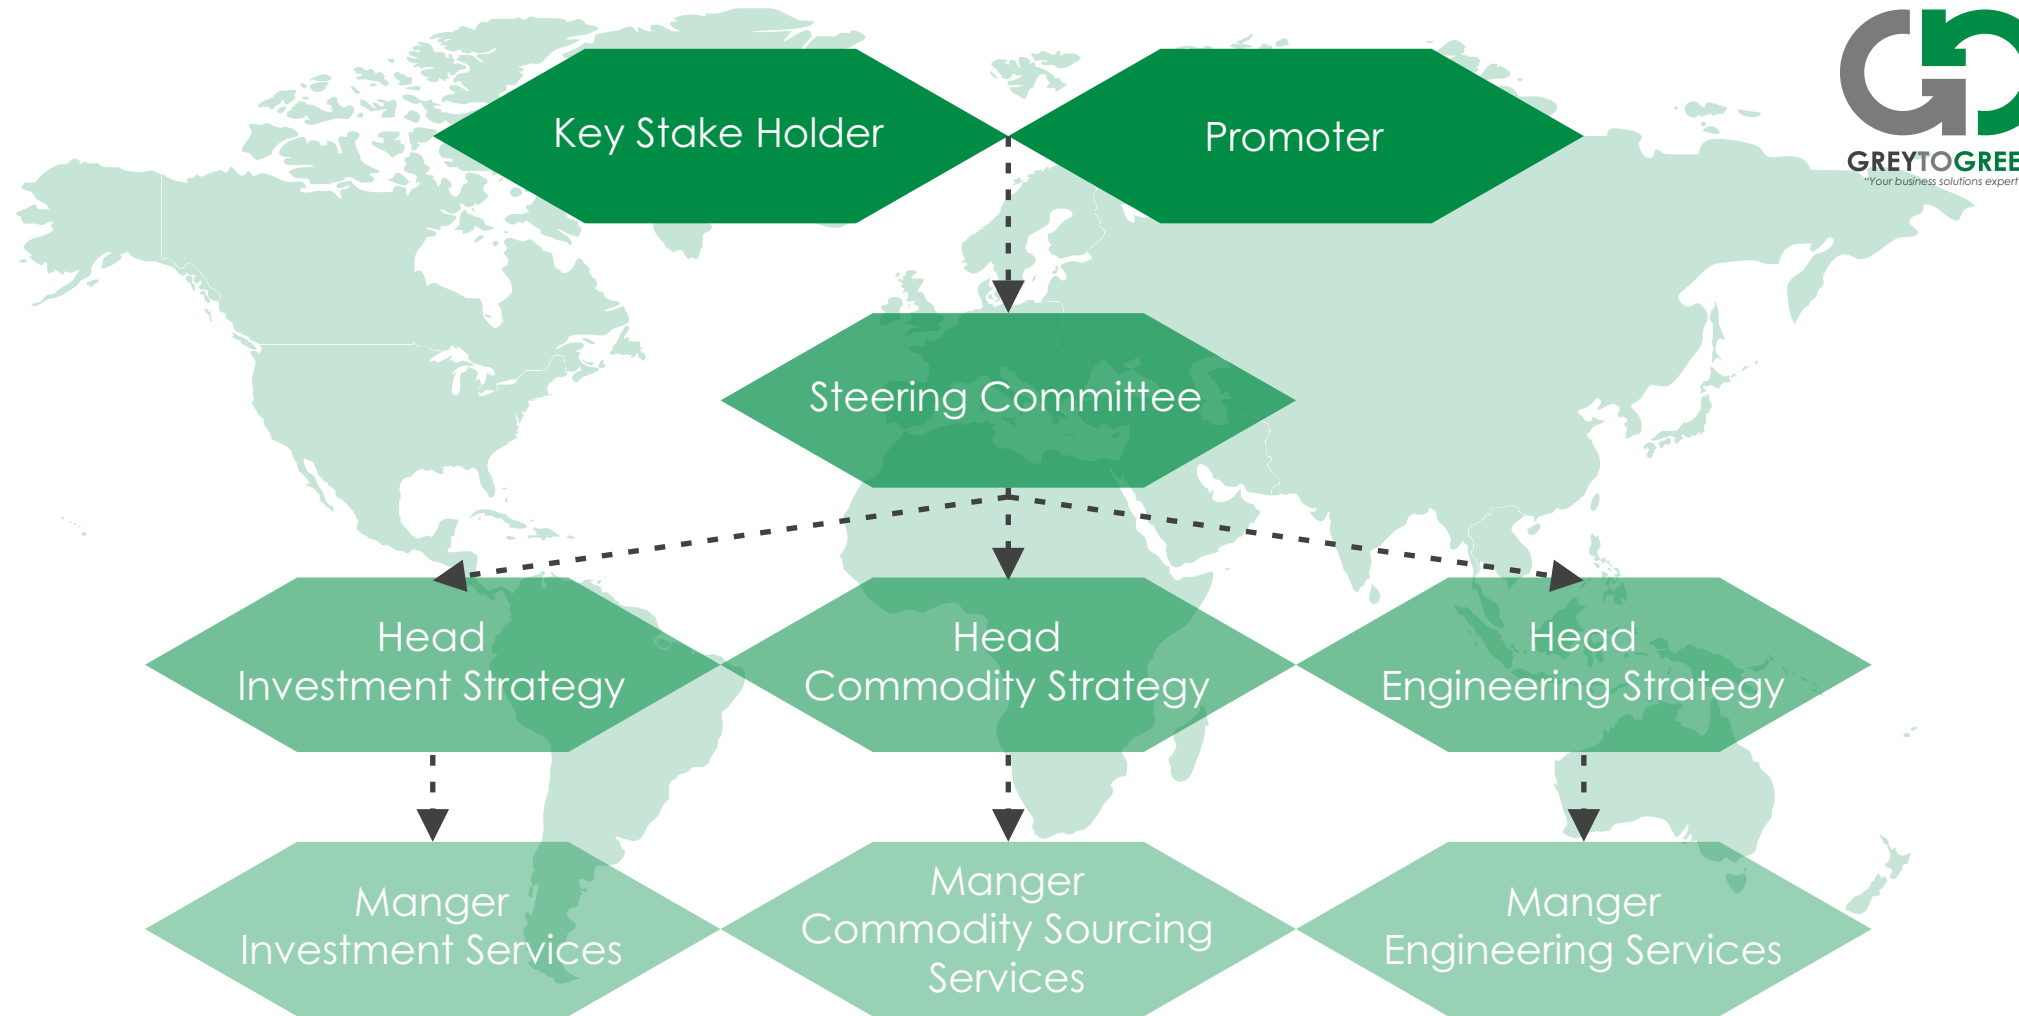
GREYTOGREE
"Your business solutions expert

Key Stake Holder

Promoter

Steering Committee

Head
Investment Strategy

Head
Commodity Strategy

Head
Engineering Strategy

Manger
Investment Services

Manger
Commodity Sourcing
Services

Manger
Engineering Services